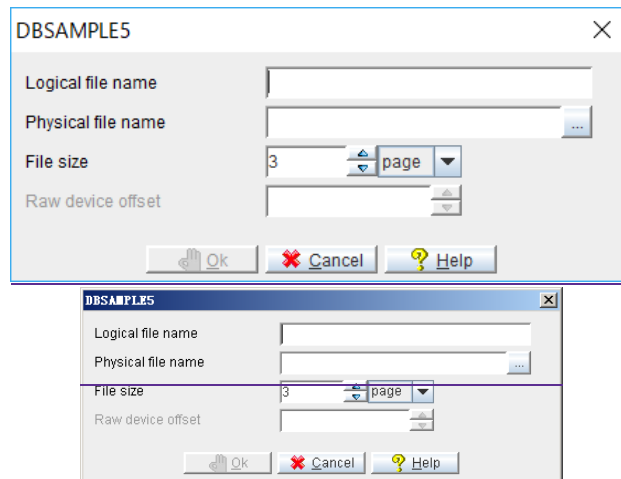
DBSAMPLE5

Logical file name

Physical file name ...

File size 3 page

Raw device offset

Ok Cancel Help

DBSAMPLE5

Logical file name

Physical file name ...

File size 3 page

Raw device offset

Ok Cancel Help